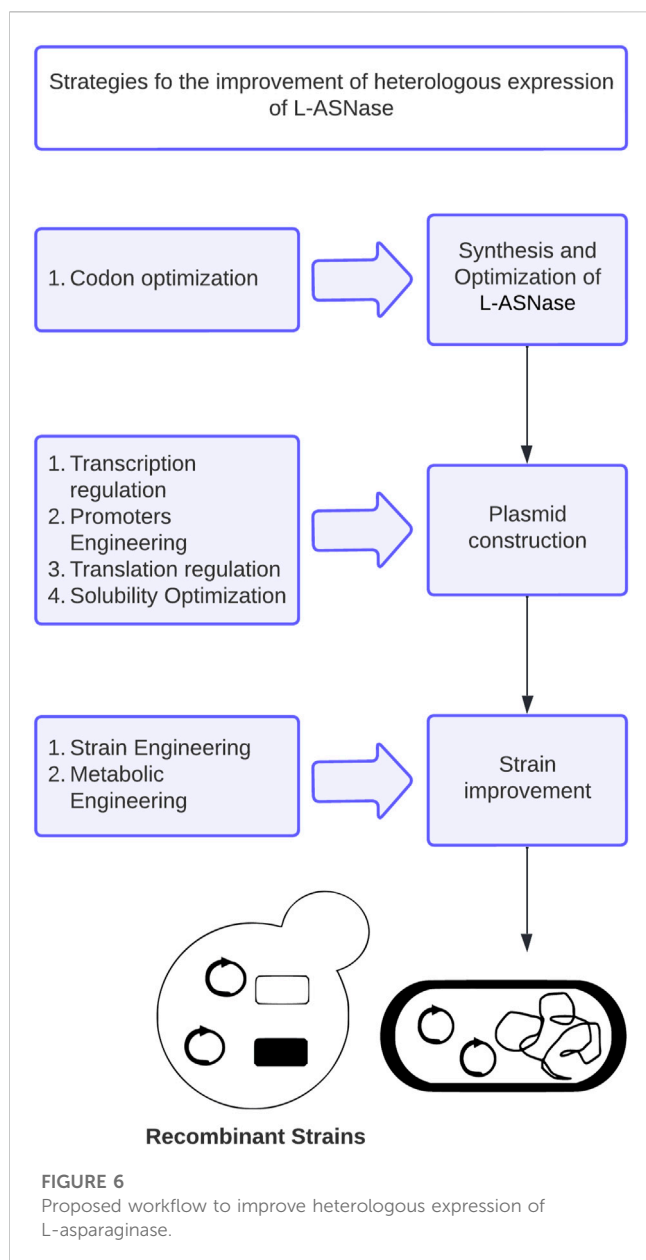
Strategies fo the improvement of heterologous expression of L-ASNase

1. Codon optimization

Synthesis and Optimization of L-ASNase

1. Transcription regulation
2. Promoters Engineering
3. Translation regulation
4. Solubility Optimization

Plasmid construction

1. Strain Engineering
2. Metabolic Engineering

Strain improvement

Recombinant Strains

FIGURE 6
Proposed workflow to improve heterologous expression of L-asparaginase.